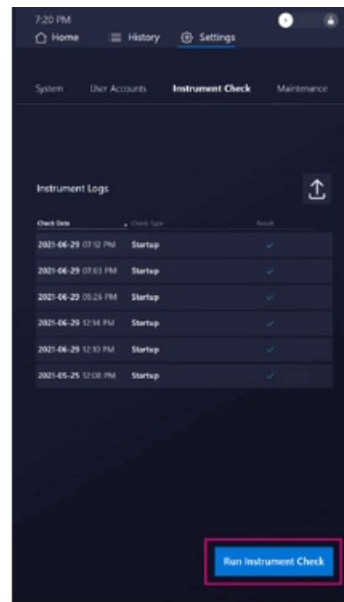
7:20 PM

Home

History

Settings

System

User Accounts

Instrument Check

Maintenance

Instrument Logs

| Check Date | Check Type | Result |
|---|---|---|
| 2021-06-29 07:12 PM | Startup | ✓ |
| 2021-06-29 07:03 PM | Startup | ✓ |
| 2021-06-29 05:26 PM | Startup | ✓ |
| 2021-06-29 12:14 PM | Startup | ✓ |
| 2021-06-29 12:10 PM | Startup | ✓ |
| 2021-05-25 12:08 PM | Startup | ✓ |

Run Instrument Check